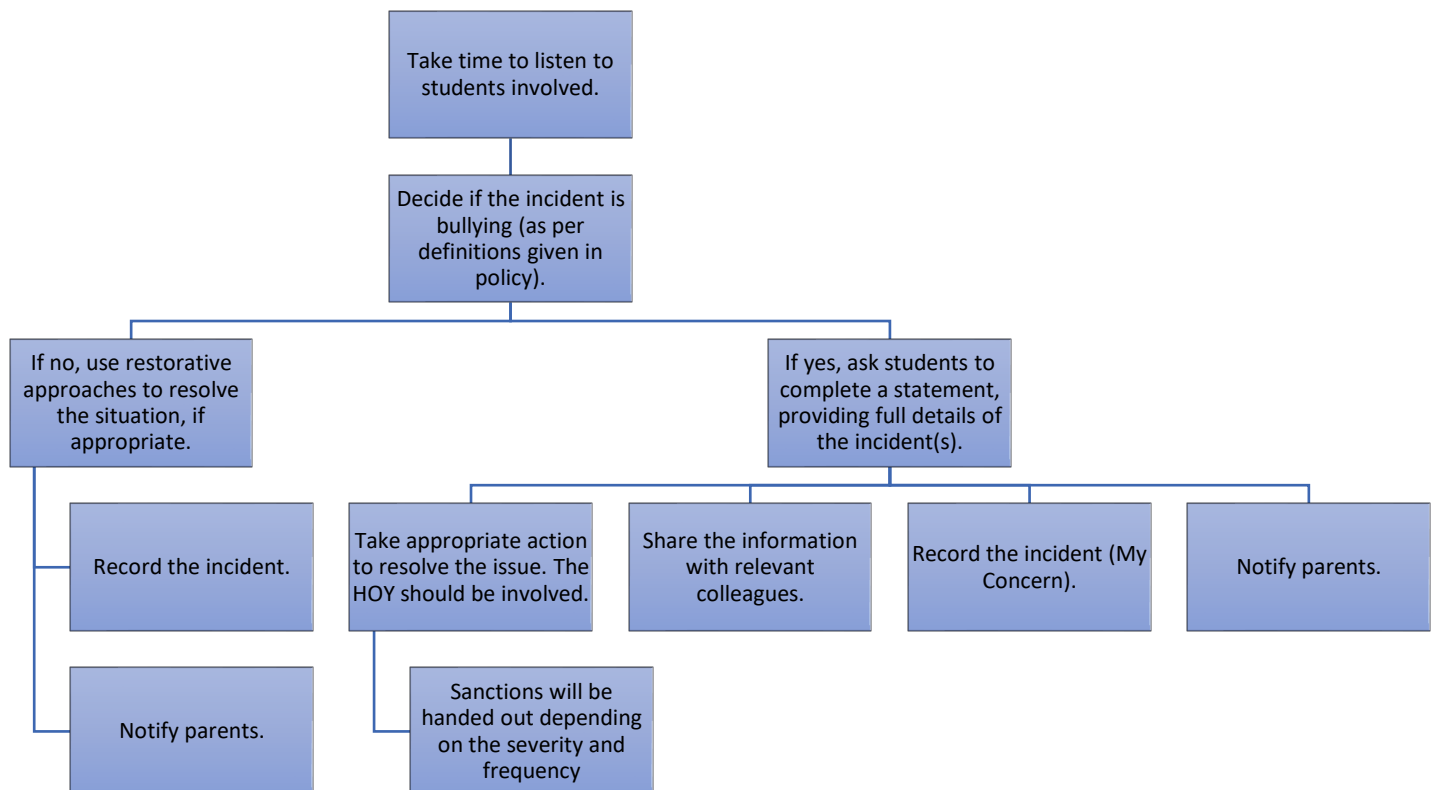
Take time to listen to students involved.

Decide if the incident is bullying (as per definitions given in policy).

If no, use restorative approaches to resolve the situation, if appropriate.

Record the incident.

Notify parents.

If yes, ask students to complete a statement, providing full details of the incident(s).

Take appropriate action to resolve the issue. The HOY should be involved.

Sanctions will be handed out depending on the severity and frequency

Share the information with relevant colleagues.

Record the incident (My Concern).

Notify parents.